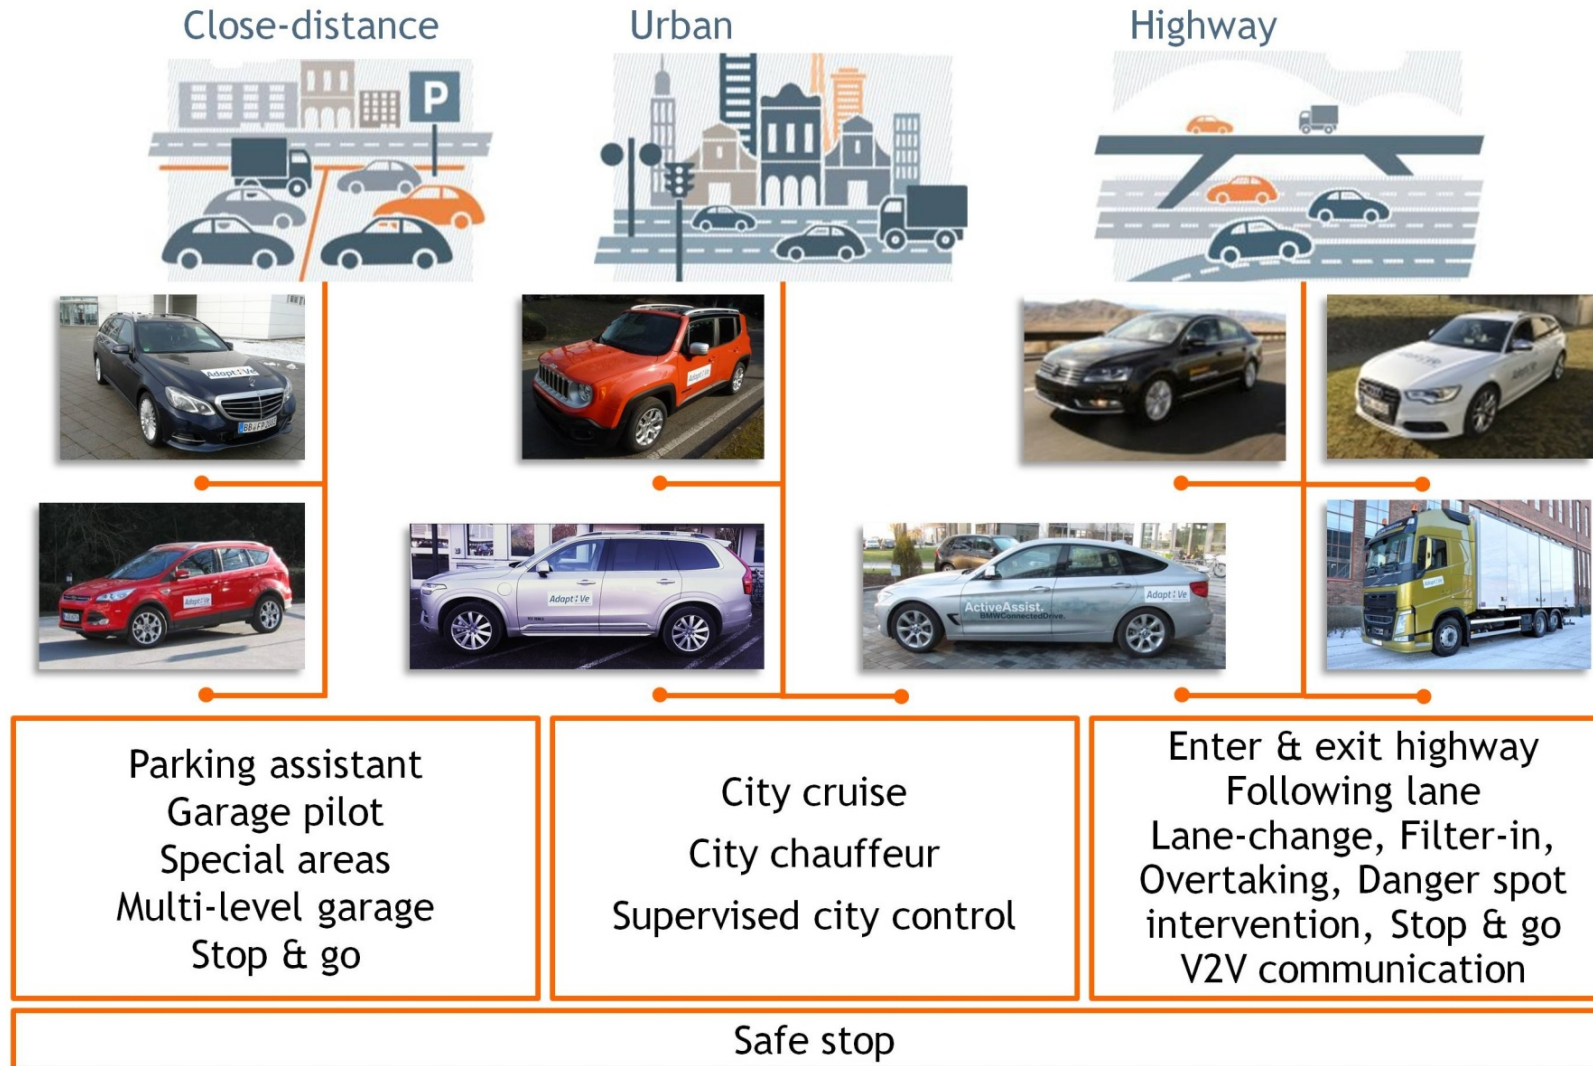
Close-distance

Urban

Highway

P

Adapt Ve

Adapt Ve

Adapt Ve

ActiveAssist.
BMWConnectedDrive

Adapt Ve

Parking assistant
Garage pilot
Special areas
Multi-level garage
Stop & go

City cruise
City chauffeur
Supervised city control

Enter & exit highway
Following lane
Lane-change, Filter-in,
Overtaking, Danger spot
intervention, Stop & go
V2V communication

Safe stop